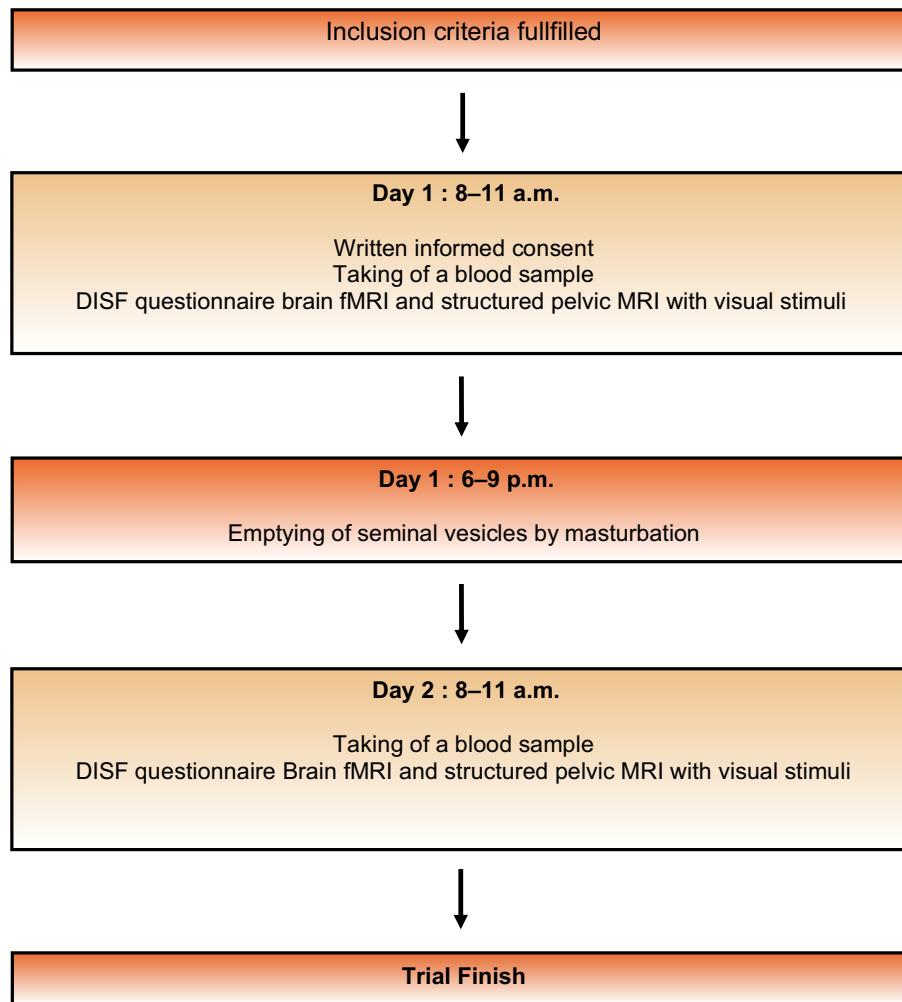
Inclusion criteria fullfilled

**Day 1 : 8–11 a.m.**

Written informed consent
Taking of a blood sample
DISF questionnaire brain fMRI and structured pelvic MRI with visual stimuli

**Day 1 : 6–9 p.m.**

Emptying of seminal vesicles by masturbation

**Day 2 : 8–11 a.m.**

Taking of a blood sample
DISF questionnaire Brain fMRI and structured pelvic MRI with visual stimuli

**Trial Finish**